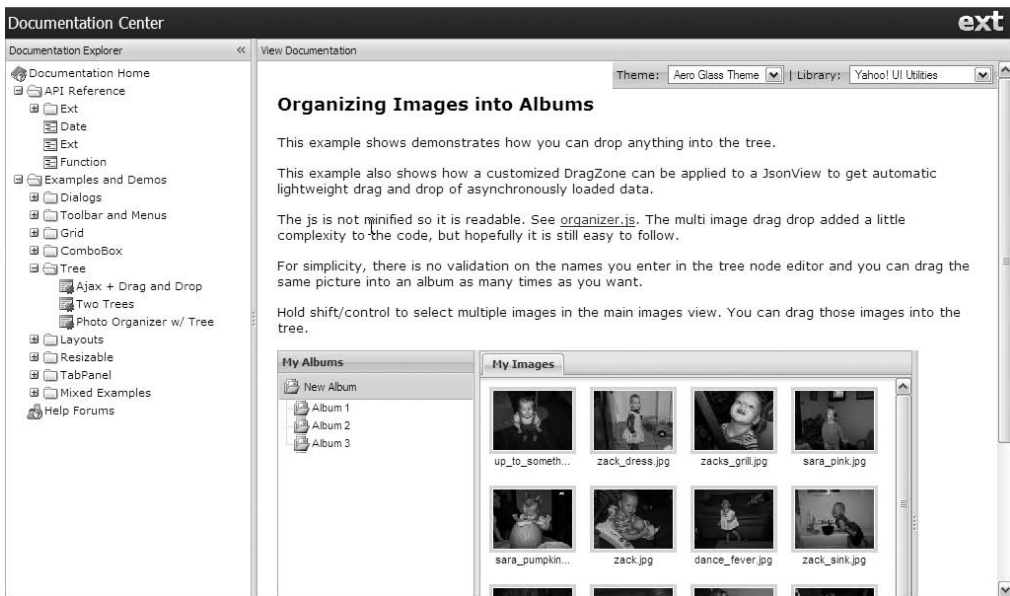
Documentation Center

ext

Documentation Explorer

View Documentation

Documentation Home
API Reference
Ext
Date
Ext
Function
Examples and Demos
Dialogs
Toolbar and Menus
Grid
ComboBox
Tree
Ajax + Drag and Drop
Two Trees
Photo Organizer w/ Tree
Layouts
Resizable
TabPanel
Mixed Examples
Help Forums

Theme: Aero Glass Theme | Library: Yahoo! UI Utilities

Organizing Images into Albums

This example shows demonstrates how you can drop anything into the tree.

This example also shows how a customized DragZone can be applied to a JsonView to get automatic lightweight drag and drop of asynchronously loaded data.

The js is not minified so it is readable. See organizer.js. The multi image drag drop added a little complexity to the code, but hopefully it is still easy to follow.

For simplicity, there is no validation on the names you enter in the tree node editor and you can drag the same picture into an album as many times as you want.

Hold shift/control to select multiple images in the main images view. You can drag those images into the tree.

My Albums

New Album
Album 1
Album 2
Album 3

My Images

up_to_someth...
zack_dress.jpg
zacks_grill.jpg
sara_pink.jpg
sara_pumpkin...
zack.jpg
dance_fever.jpg
zack_sink.jpg